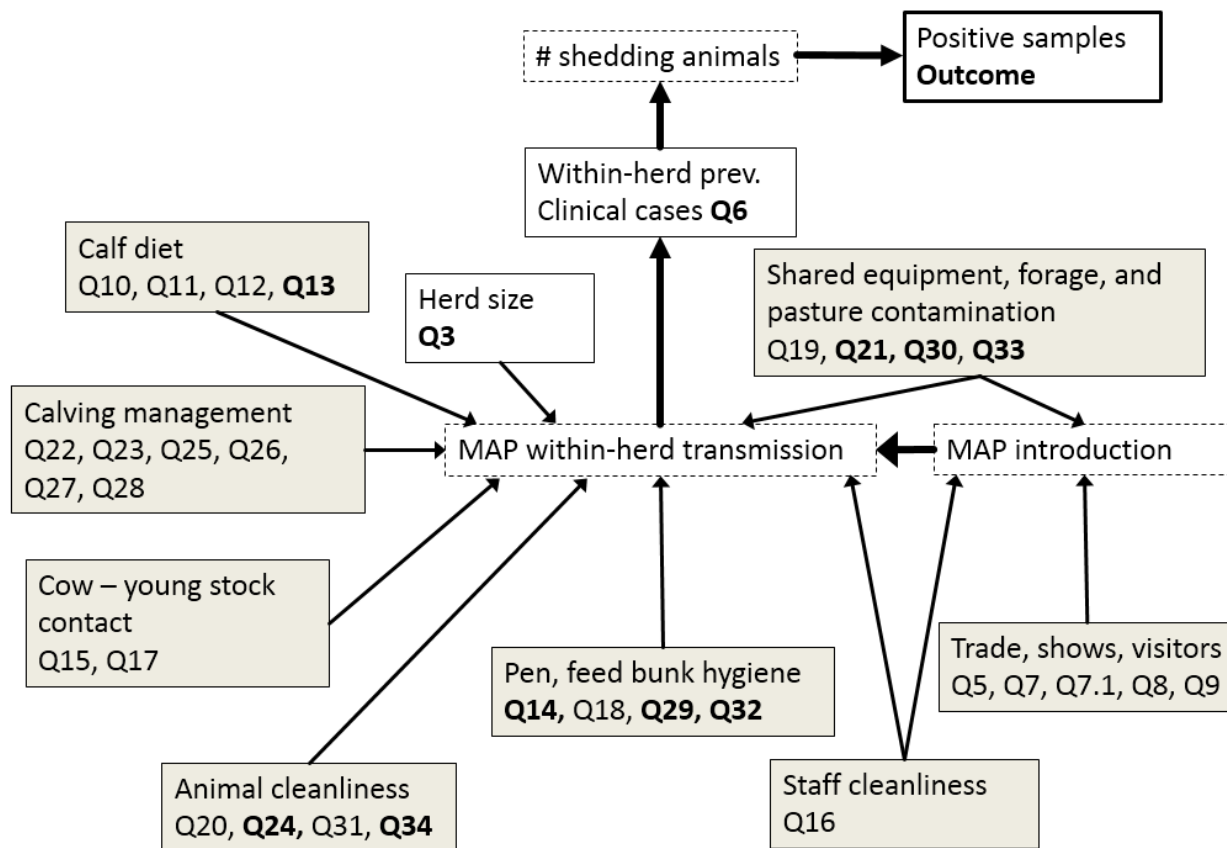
# shedding animals

Positive samples
Outcome

Within-herd prev.
Clinical cases Q6

Calf diet
Q10, Q11, Q12, Q13

Herd size
Q3

Shared equipment, forage, and pasture contamination
Q19, Q21, Q30, Q33

Calving management
Q22, Q23, Q25, Q26, Q27, Q28

MAP within-herd transmission

MAP introduction

Cow – young stock contact
Q15, Q17

Pen, feed bunk hygiene
Q14, Q18, Q29, Q32

Trade, shows, visitors
Q5, Q7, Q7.1, Q8, Q9

Animal cleanliness
Q20, Q24, Q31, Q34

Staff cleanliness
Q16